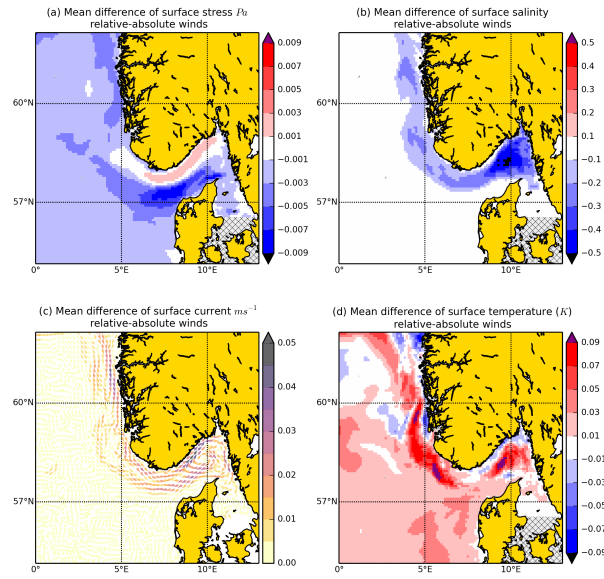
(a) Mean difference of surface stress $Pa$
relative-absolute winds

0.009
0.007
0.005
0.003
0.001
−0.001
−0.003
−0.005
−0.007
−0.009

60°N
57°N
0°
5°E
10°E

(b) Mean difference of surface salinity
relative-absolute winds

0.5
0.4
0.3
0.2
0.1
−0.1
−0.2
−0.3
−0.4
−0.5

60°N
57°N
0°
5°E
10°E

(c) Mean difference of surface current $ms^{-1}$
relative-absolute winds

0.05
0.04
0.03
0.02
0.01
0.00

60°N
57°N
0°
5°E
10°E

(d) Mean difference of surface temperature $(K)$
relative-absolute winds

0.09
0.07
0.05
0.03
0.01
−0.01
−0.03
−0.05
−0.07
−0.09

60°N
57°N
0°
5°E
10°E